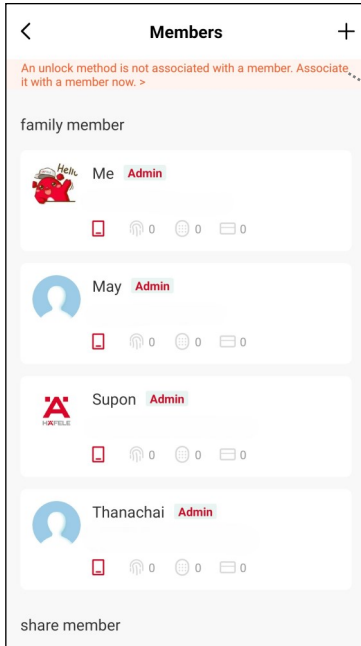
<

Members

+

An unlock method is not associated with a member. Associate it with a member now. >

family member

Hello

Me Admin

0 0 0

May Admin

0 0 0

HAFELE

Supon Admin

0 0 0

Thanachai Admin

0 0 0

share member